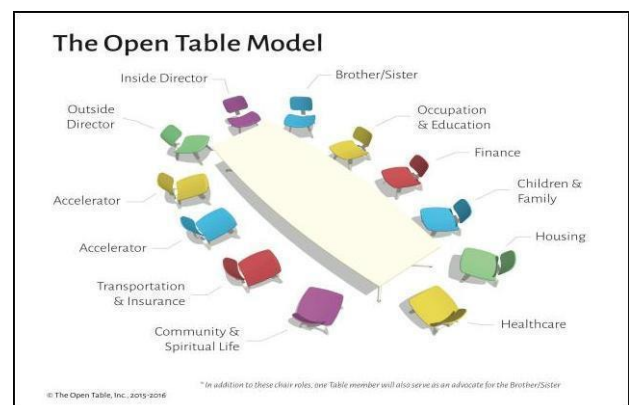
The Open Table Model

Inside Director

Brother/Sister

Outside Director

Occupation & Education

Finance

Children & Family

Accelerator

Accelerator

Housing

Transportation & Insurance

Community & Spiritual Life

Healthcare

* In addition to these chair roles, one Table member will also serve as an advocate for the Brother/Sister

© The Open Table, Inc., 2015-2016